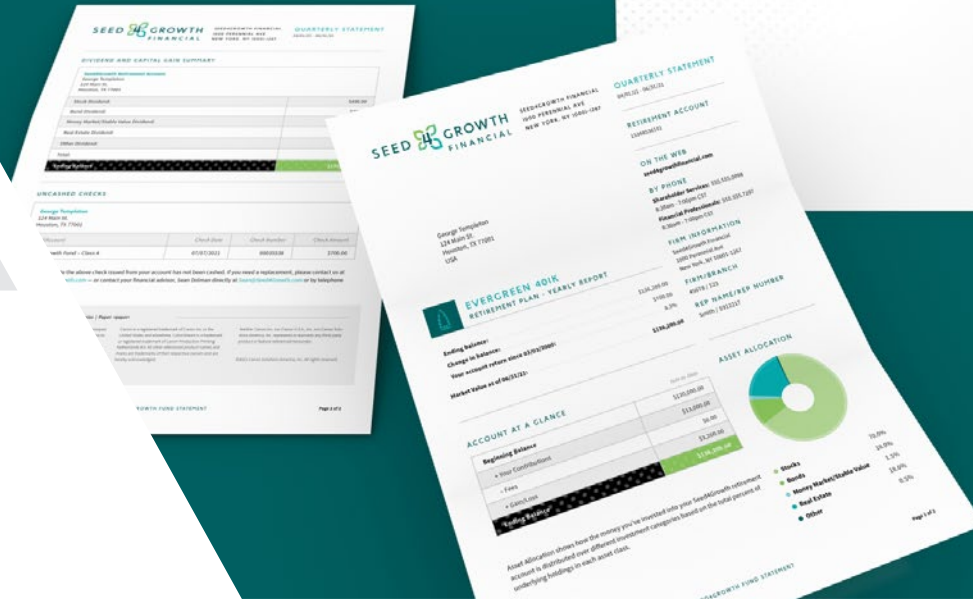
SEED GROWTH FINANCIAL
SEED&GROWTH FINANCIAL
1000 PERENNIAL AVE
NEW YORK, NY 10001-1267
QUARTERLY STATEMENT

DIVIDEND AND CAPITAL GAIN SUMMARY

George Templeton
124 Main St.
Houston, TX 77001

Stock Dividend
Bond Dividend
Money Market/Stable Value Dividend
Real Estate Dividend
Other Dividend
Total
Ending Balance

UNCASHED CHECKS

George Templeton
124 Main St.
Houston, TX 77001

Account | Check Date | Check Number | Check Amount
Growth Fund – Class A | 07/07/2022 | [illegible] | $700.00

the above check issued from your account has not been cashed. If you need a replacement, please contact us at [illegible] or contact your financial advisor, Sean Dolman directly at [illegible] or by telephone

GROWTH FUND STATEMENT
Page 2 of 2

SEED GROWTH FINANCIAL
SEED&GROWTH FINANCIAL
1000 PERENNIAL AVE
NEW YORK, NY 10001-1267

QUARTERLY STATEMENT
04/01/21 - 06/31/21

RETIREMENT ACCOUNT
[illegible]

ON THE WEB
seedandgrowthfinancial.com

BY PHONE
Shareholder Services: 555.555.5555
8:30am - 7:00pm CST
Financial Professionals: 555.555.7207
8:30am - 7:00pm CST

FIRM INFORMATION
SeedGrowth Financial
1000 Perennial Ave
New York, NY 10001-1267

FIRM/BRANCH
#0078 / 123

REP NAME/REP NUMBER
Smith / 0012017

George Templeton
124 Main St.
Houston, TX 77001
USA

EVERGREEN 401K
RETIREMENT PLAN - YEARLY REPORT

Ending balance: $136,000.00
Change in balance: $700.00
Your account return since 03/03/2000: 6.3%
Market Value as of 06/31/21: $136,000.00

ACCOUNT AT A GLANCE

Beginning Balance | $120,000.00
+ Your Contributions | $13,000.00
+ Fees | $6.00
+ Gain/Loss | $3,200.00
Ending Balance | $136,000.00

ASSET ALLOCATION
Stocks 70.0%
Bonds 5.0%
Money Market/Stable Value 1.5%
Real Estate 18.0%
Other 0.5%

Asset Allocation shows how the money you've invested into your Seed&Growth retirement account is distributed over different investment categories based on the total percent of underlying holdings in each asset class.

Page 1 of 2
SEED&GROWTH FUND STATEMENT